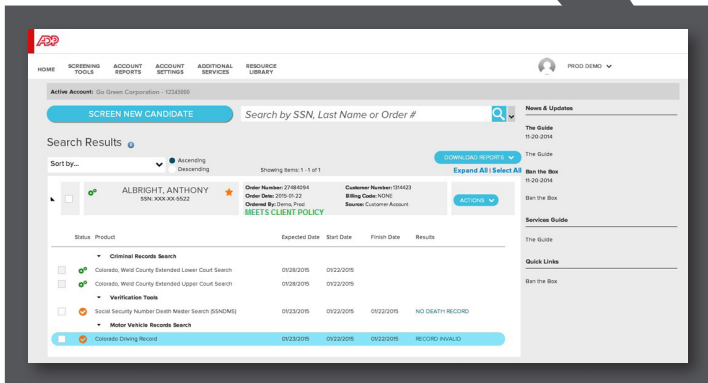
ADP

HOME SCREENING TOOLS ACCOUNT REPORTS ACCOUNT SETTINGS ADDITIONAL SERVICES RESOURCE LIBRARY

PROD DEMO

Active Account: Go Green Corporation - 12343000

SCREEN NEW CANDIDATE

Search by SSN, Last Name or Order #

Search Results

Sort by...

Ascending
Descending

Showing Items: 1 - 1 of 1

DOWNLOAD REPORTS

Expand All | Select All

ALBRIGHT, ANTHONY
SSN: XXX-XX-5522

Order Number: 27484094
Order Date: 2015-01-22
Ordered By: Demo, Prod

Customer Number: 1314423
Billing Code: NONE
Source: Customer Account

MEETS CLIENT POLICY

ACTIONS

| Status | Product | Expected Date | Start Date | Finish Date | Results |
|---|---|---|---|---|---|
| | Criminal Records Search | | | | |
| | Colorado, Weld County Extended Lower Court Search | 01/28/2015 | 01/22/2015 | | |
| | Colorado, Weld County Extended Upper Court Search | 01/28/2015 | 01/22/2015 | | |
| | Verification Tools | | | | |
| | Social Security Number Death Master Search (SSNDMS) | 01/23/2015 | 01/22/2015 | 01/22/2015 | NO DEATH RECORD |
| | Motor Vehicle Records Search | | | | |
| | Colorado Driving Record | 01/23/2015 | 01/22/2015 | 01/22/2015 | RECORD INVALID |

News & Updates

The Guide
11-20-2014

The Guide

Ban the Box
11-20-2014

Ban the Box

Services Guide

The Guide

Quick Links

Ban the Box